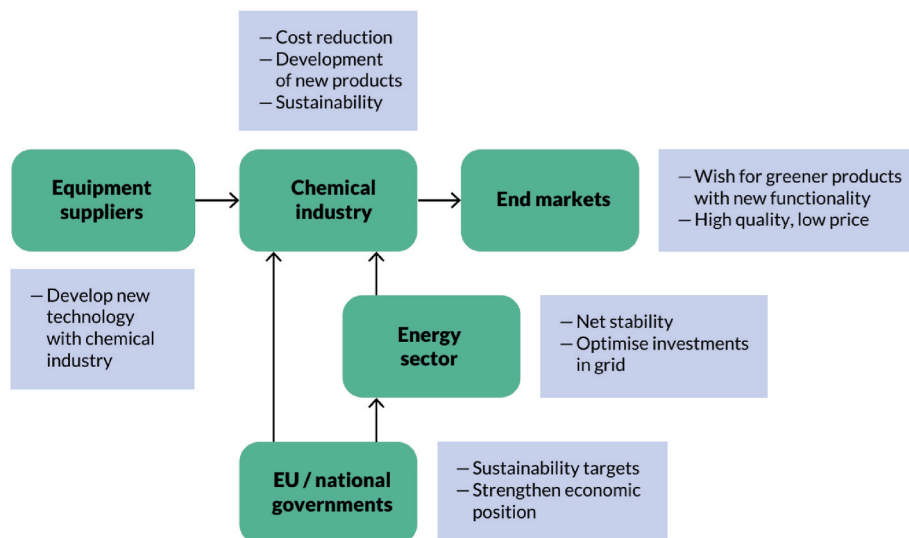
– Cost reduction
– Development of new products
– Sustainability

Equipment suppliers

Chemical industry

End markets

– Wish for greener products with new functionality
– High quality, low price

– Develop new technology with chemical industry

Energy sector

– Net stability
– Optimise investments in grid

EU / national governments

– Sustainability targets
– Strengthen economic position